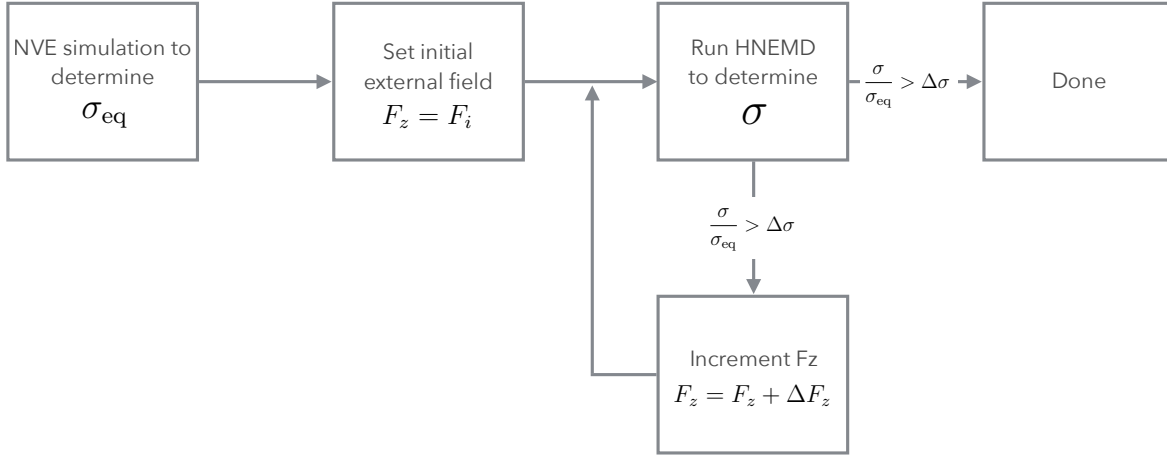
NVE simulation to determine $\sigma_{\text{eq}}$

Set initial external field $F_z = F_i$

Run HNEMD to determine $\sigma$

$\frac{\sigma}{\sigma_{\text{eq}}} > \Delta\sigma$

Done

$\frac{\sigma}{\sigma_{\text{eq}}} > \Delta\sigma$

Increment Fz $F_z = F_z + \Delta F_z$